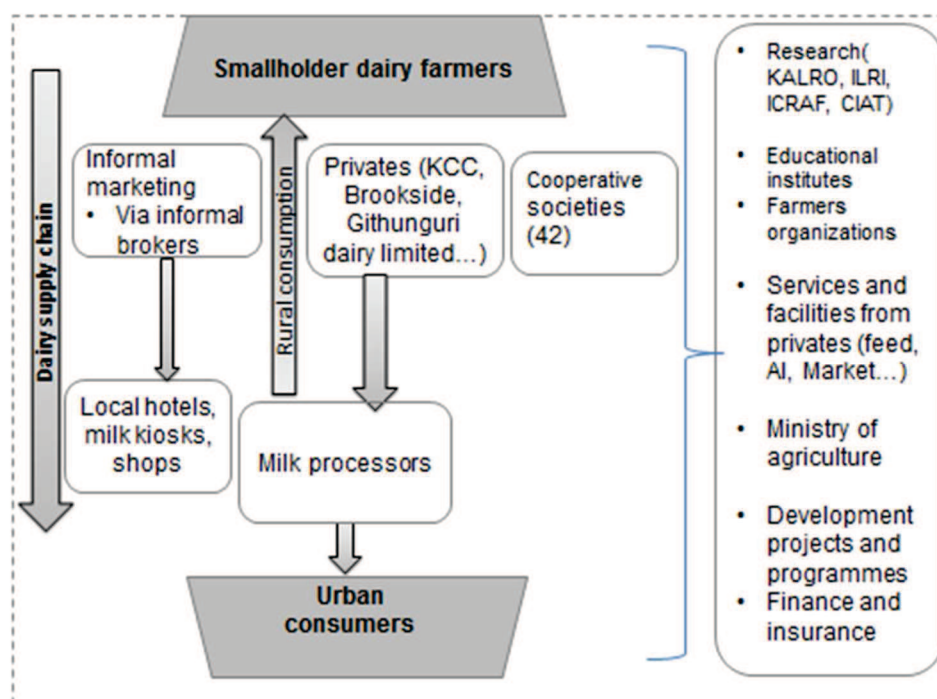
Smallholder dairy farmers

Dairy supply chain

Informal marketing
• Via informal brokers

Rural consumption

Privates (KCC, Brookside, Githunguri dairy limited…)

Cooperative societies (42)

Local hotels, milk kiosks, shops

Milk processors

Urban consumers

• Research( KALRO, ILRI, ICRAF, CIAT)
• Educational institutes
• Farmers organizations
• Services and facilities from privates (feed, AI, Market…)
• Ministry of agriculture
• Development projects and programmes
• Finance and insurance